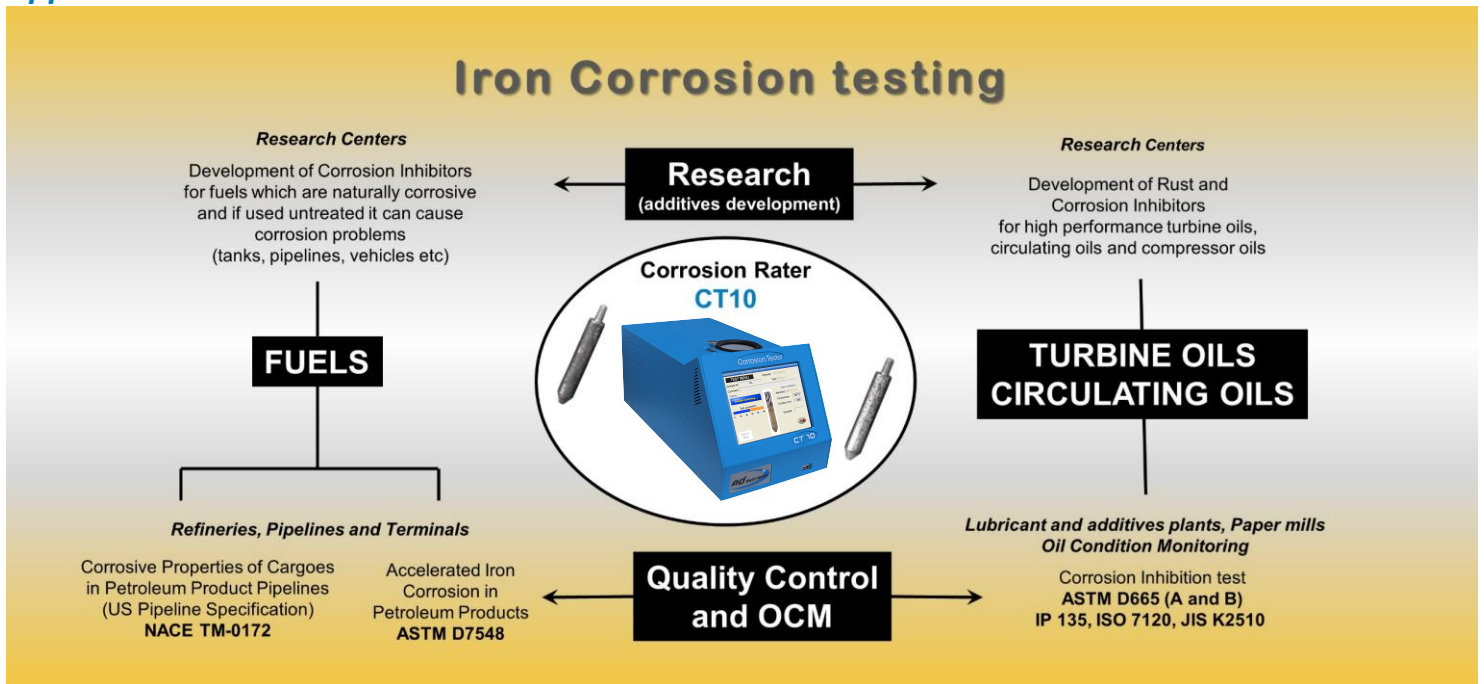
Iron Corrosion testing

Research Centers

Development of Corrosion Inhibitors for fuels which are naturally corrosive and if used untreated it can cause corrosion problems (tanks, pipelines, vehicles etc)

Research
(additives development)

Research Centers

Development of Rust and Corrosion Inhibitors for high performance turbine oils, circulating oils and compressor oils

Corrosion Rater
CT10

Corrosion Tester

CT 10

FUELS

TURBINE OILS
CIRCULATING OILS

Refineries, Pipelines and Terminals

Corrosive Properties of Cargoes in Petroleum Product Pipelines (US Pipeline Specification)
NACE TM-0172

Accelerated Iron Corrosion in Petroleum Products
ASTM D7548

Quality Control and OCM

Lubricant and additives plants, Paper mills
Oil Condition Monitoring

Corrosion Inhibition test
ASTM D665 (A and B)
IP 135, ISO 7120, JIS K2510